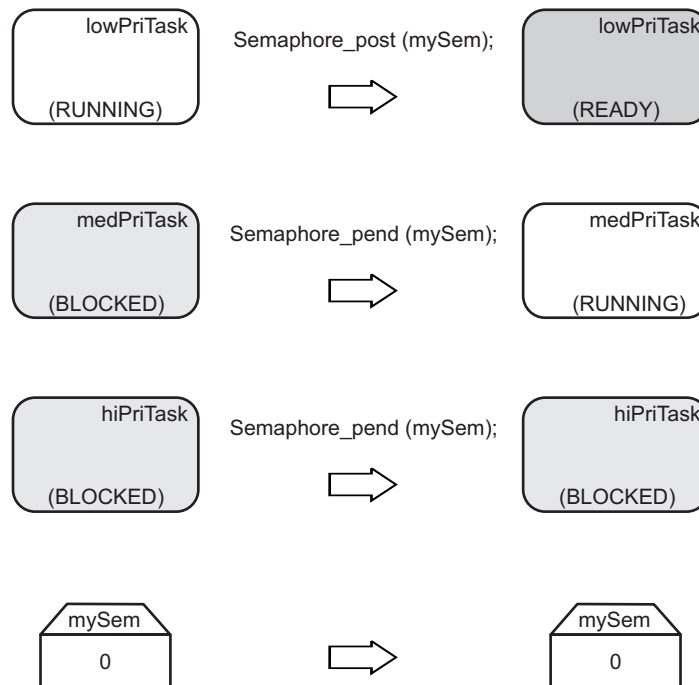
lowPriTask
(RUNNING)

Semaphore_post (mySem);

lowPriTask
(READY)

medPriTask
(BLOCKED)

Semaphore_pend (mySem);

medPriTask
(RUNNING)

hiPriTask
(BLOCKED)

Semaphore_pend (mySem);

hiPriTask
(BLOCKED)

mySem
0

mySem
0